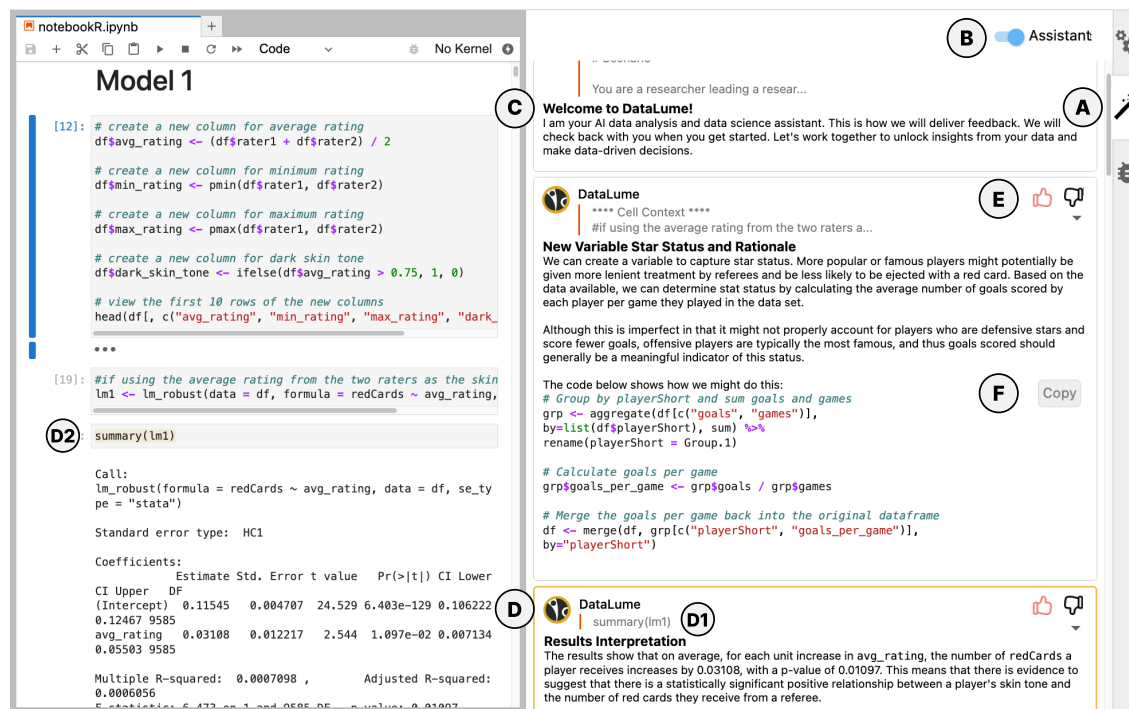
notebookR.ipynb

Code

No Kernel

Model 1

[12]: # create a new column for average rating
df$avg_rating <- (df$rater1 + df$rater2) / 2

# create a new column for minimum rating
df$min_rating <- pmin(df$rater1, df$rater2)

# create a new column for maximum rating
df$max_rating <- pmax(df$rater1, df$rater2)

# create a new column for dark skin tone
df$dark_skin_tone <- ifelse(df$avg_rating > 0.75, 1, 0)

# view the first 10 rows of the new columns
head(df[, c("avg_rating", "min_rating", "max_rating", "dark_

•••

[19]: #if using the average rating from the two raters as the skin
lm1 <- lm_robust(data = df, formula = redCards ~ avg_rating,

D2

summary(lm1)

Call:
lm_robust(formula = redCards ~ avg_rating, data = df, se_type = "stata")

Standard error type: HC1

Coefficients:
Estimate Std. Error t value Pr(>|t|) CI Lower CI Upper DF
(Intercept) 0.11545 0.004707 24.529 6.403e-129 0.106222 0.12467 9585
avg_rating 0.03108 0.012217 2.544 1.097e-02 0.007134 0.05503 9585

Multiple R-squared: 0.0007098 , Adjusted R-squared: 0.0006056

B Assistant

You are a researcher leading a resear...

C

Welcome to DataLume!
I am your AI data analysis and data science assistant. This is how we will deliver feedback. We will check back with you when you get started. Let's work together to unlock insights from your data and make data-driven decisions.

A

DataLume
**** Cell Context ****
#if using the average rating from the two raters a...

E

New Variable Star Status and Rationale
We can create a variable to capture star status. More popular or famous players might potentially be given more lenient treatment by referees and be less likely to be ejected with a red card. Based on the data available, we can determine stat status by calculating the average number of goals scored by each player per game they played in the data set.

Although this is imperfect in that it might not properly account for players who are defensive stars and score fewer goals, offensive players are typically the most famous, and thus goals scored should generally be a meaningful indicator of this status.

The code below shows how we might do this:
# Group by playerShort and sum goals and games
grp <- aggregate(df[c("goals", "games")],
by=list(df$playerShort), sum) %>%
rename(playerShort = Group.1)

F Copy

# Calculate goals per game
grp$goals_per_game <- grp$goals / grp$games

# Merge the goals per game back into the original dataframe
df <- merge(df, grp[c("playerShort", "goals_per_game")],
by="playerShort")

D

DataLume D1
summary(lm1)

Results Interpretation
The results show that on average, for each unit increase in avg_rating, the number of redCards a player receives increases by 0.03108, with a p-value of 0.01097. This means that there is evidence to suggest that there is a statistically significant positive relationship between a player's skin tone and the number of red cards they receive from a referee.